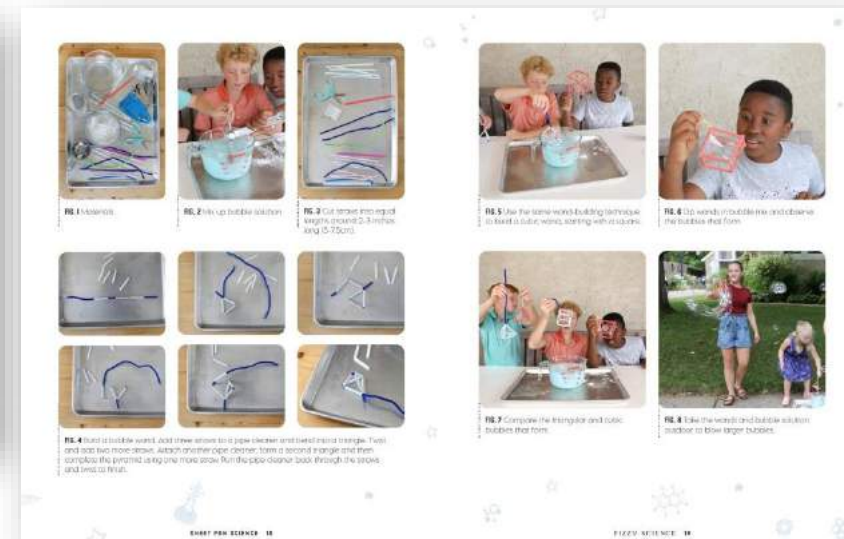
FIG. 1 Materials.

FIG. 2 Mix up bubble solution.

FIG. 3 Cut straws into equal lengths around 2–3 inches long (5–7.5cm).

FIG. 4 Build a bubble wand. Add three straws to a pipe cleaner and bend into a triangle. Twist and add two more straws. Attach another pipe cleaner, form a second triangle and then complete the pyramid using one more straw. Run the pipe cleaner back through the straws and twist to finish.

FIG. 5 Use the same wand-building technique to build a cubic wand, starting with a square.

FIG. 6 Dip wands in bubble mix and observe the bubbles that form.

FIG. 7 Compare the triangular and cubic bubbles that form.

FIG. 8 Take the wands and bubble solution outdoor to blow larger bubbles.

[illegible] SCIENCE 18

FIZZY SCIENCE 19